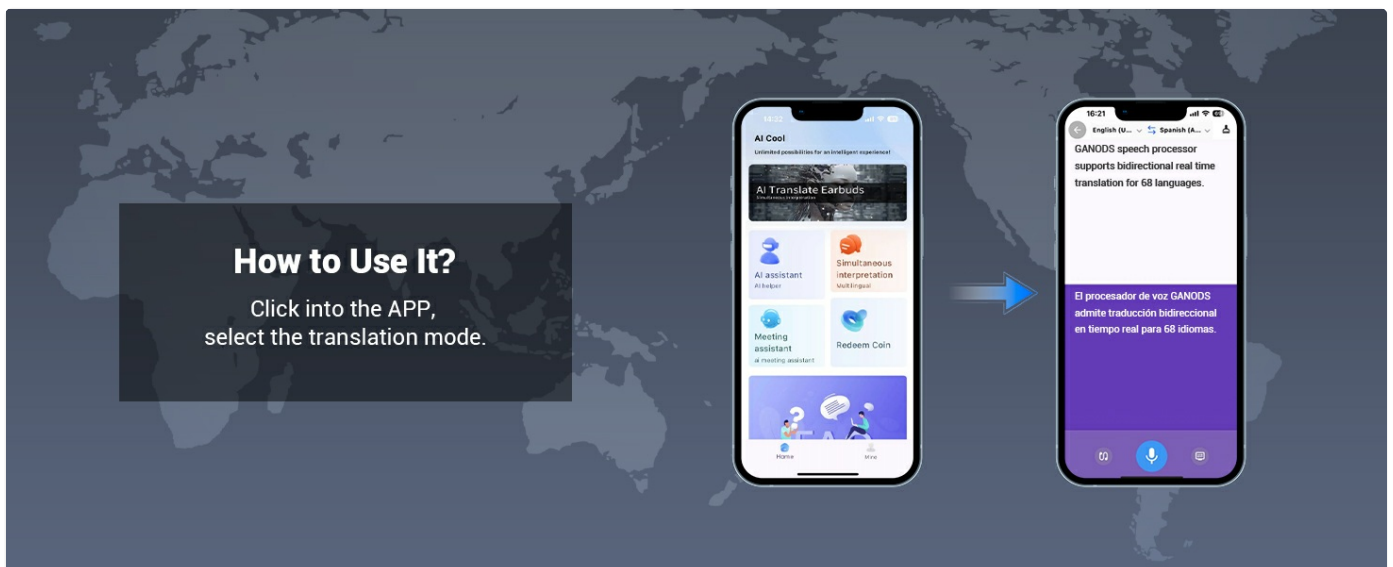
How to Use It?

Click into the APP, select the translation mode.

14:22

AI Cool

Unlimited possibilities for an intelligent experience!

AI Translate Earbuds

Simultaneous interpretation

AI assistant

AI helper

Simultaneous interpretation

Multilingual

Meeting assistant

AI meeting assistant

Redeem Coin

Home

Mine

16:21

English (U...

Spanish (A...

GANODS speech processor supports bidirectional real time translation for 68 languages.

El procesador de voz GANODS admite traducción bidireccional en tiempo real para 68 idiomas.